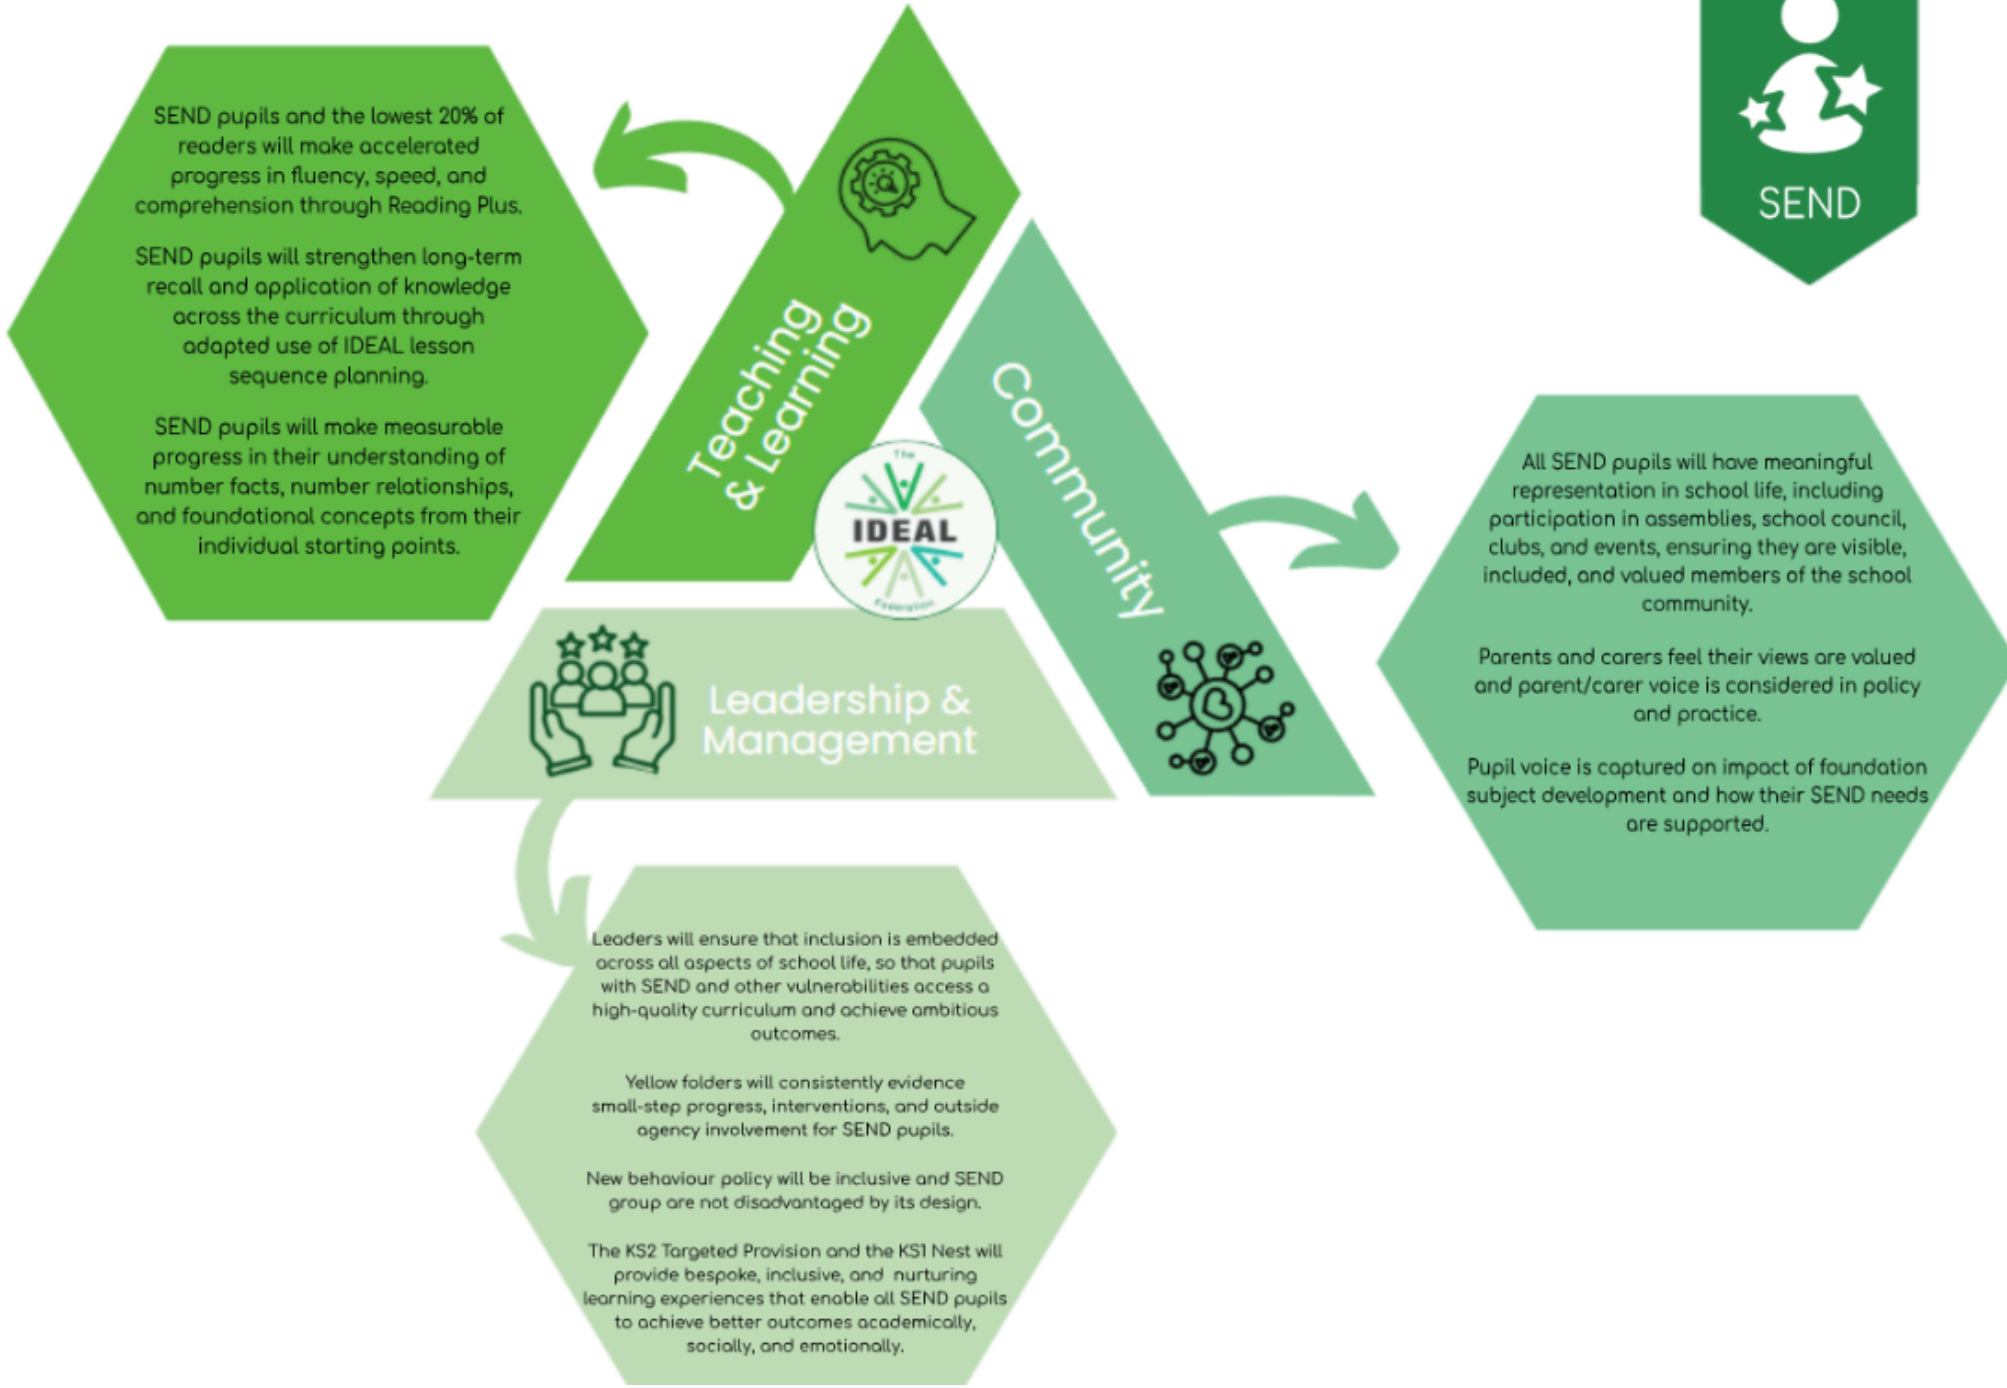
SEND

SEND pupils and the lowest 20% of readers will make accelerated progress in fluency, speed, and comprehension through Reading Plus.

SEND pupils will strengthen long-term recall and application of knowledge across the curriculum through adapted use of IDEAL lesson sequence planning.

SEND pupils will make measurable progress in their understanding of number facts, number relationships, and foundational concepts from their individual starting points.

Teaching & Learning

Community

The IDEAL Federation

Leadership & Management

All SEND pupils will have meaningful representation in school life, including participation in assemblies, school council, clubs, and events, ensuring they are visible, included, and valued members of the school community.

Parents and carers feel their views are valued and parent/carer voice is considered in policy and practice.

Pupil voice is captured on impact of foundation subject development and how their SEND needs are supported.

Leaders will ensure that inclusion is embedded across all aspects of school life, so that pupils with SEND and other vulnerabilities access a high-quality curriculum and achieve ambitious outcomes.

Yellow folders will consistently evidence small-step progress, interventions, and outside agency involvement for SEND pupils.

New behaviour policy will be inclusive and SEND group are not disadvantaged by its design.

The KS2 Targeted Provision and the KS1 Nest will provide bespoke, inclusive, and nurturing learning experiences that enable all SEND pupils to achieve better outcomes academically, socially, and emotionally.